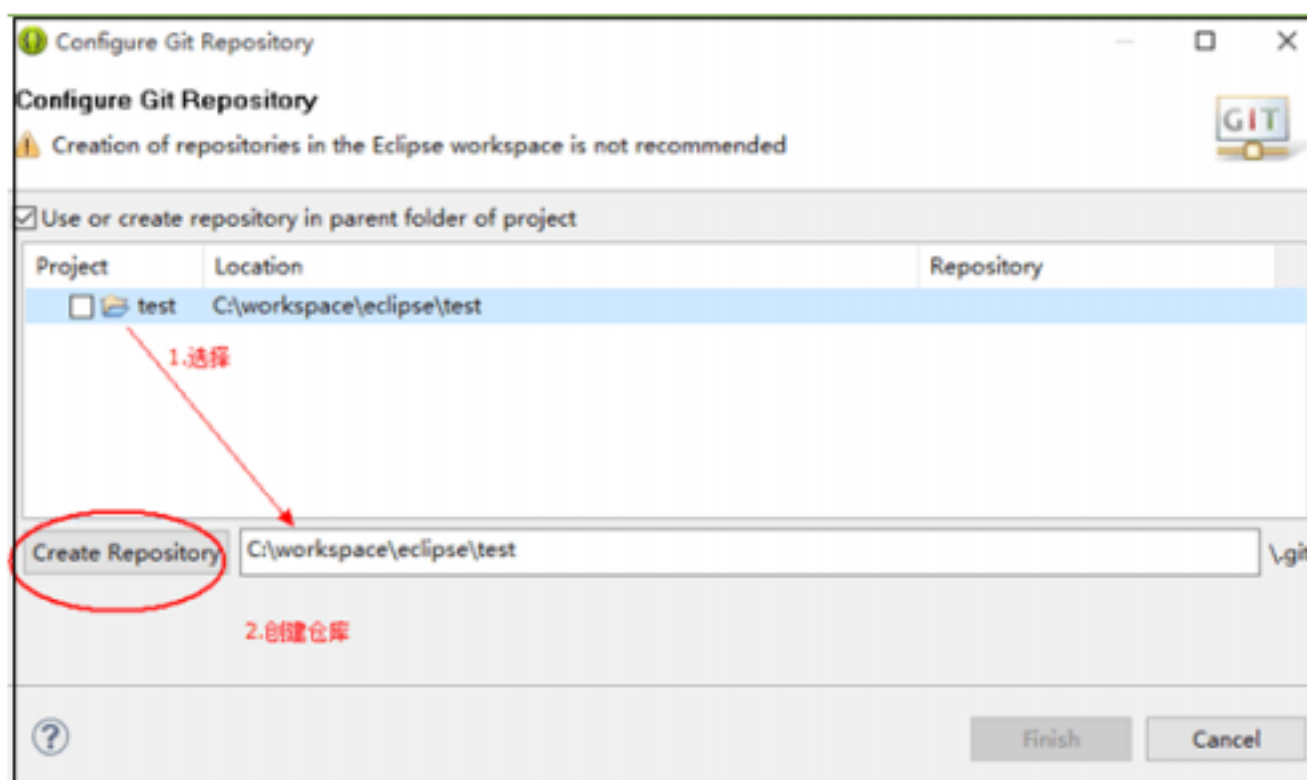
Configure Git Repository

Configure Git Repository

Creation of repositories in the Eclipse workspace is not recommended

GIT

Use or create repository in parent folder of project

| Project | Location | Repository |
|---|---|---|
| test | C:\workspace\eclipse\test | |

1.选择

Create Repository C:\workspace\eclipse\test \.git

2.创建仓库

?

Finish Cancel